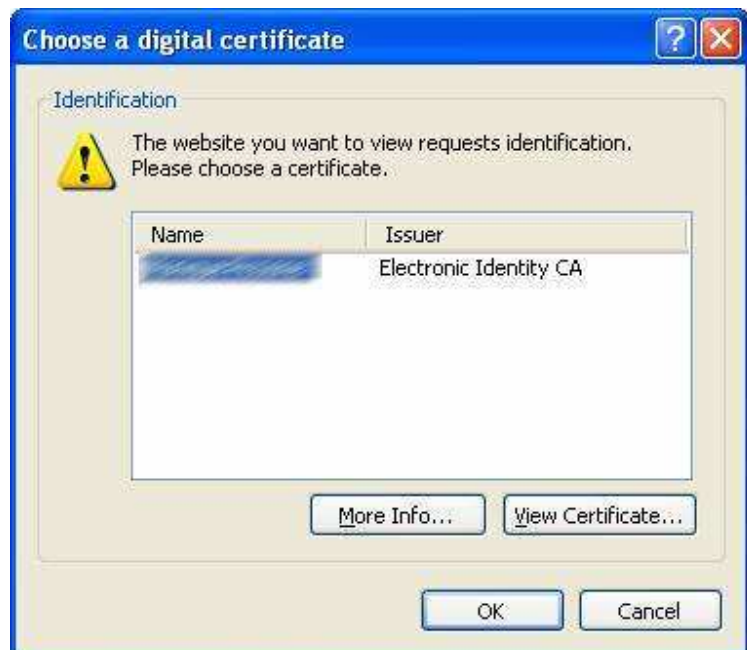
Choose a digital certificate

Identification

The website you want to view requests identification. Please choose a certificate.

| Name | Issuer |
|---|---|
| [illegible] | Electronic Identity CA |

More Info... View Certificate...

OK Cancel